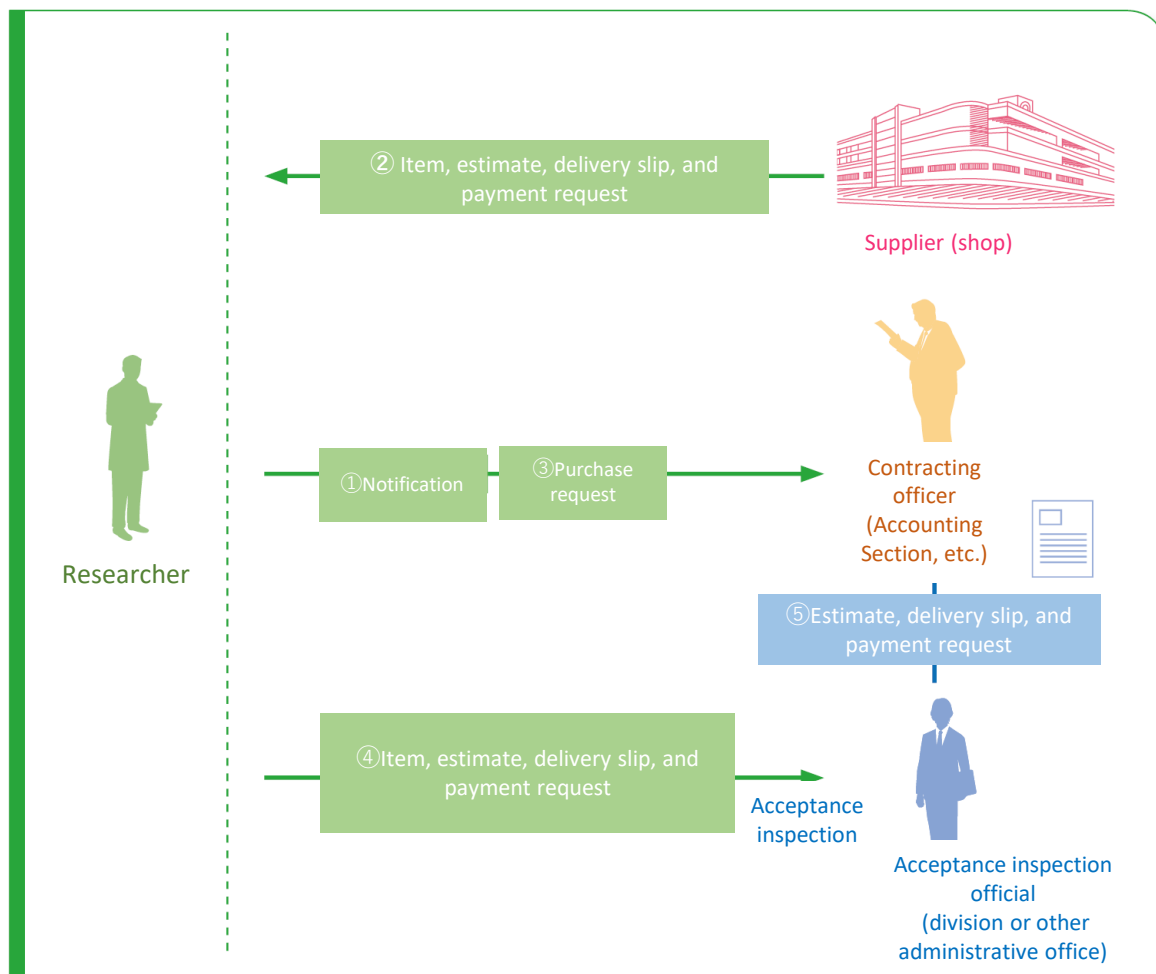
② Item, estimate, delivery slip, and payment request

Supplier (shop)

Researcher

①Notification

③Purchase request

Contracting officer (Accounting Section, etc.)

⑤Estimate, delivery slip, and payment request

④Item, estimate, delivery slip, and payment request

Acceptance inspection

Acceptance inspection official (division or other administrative office)